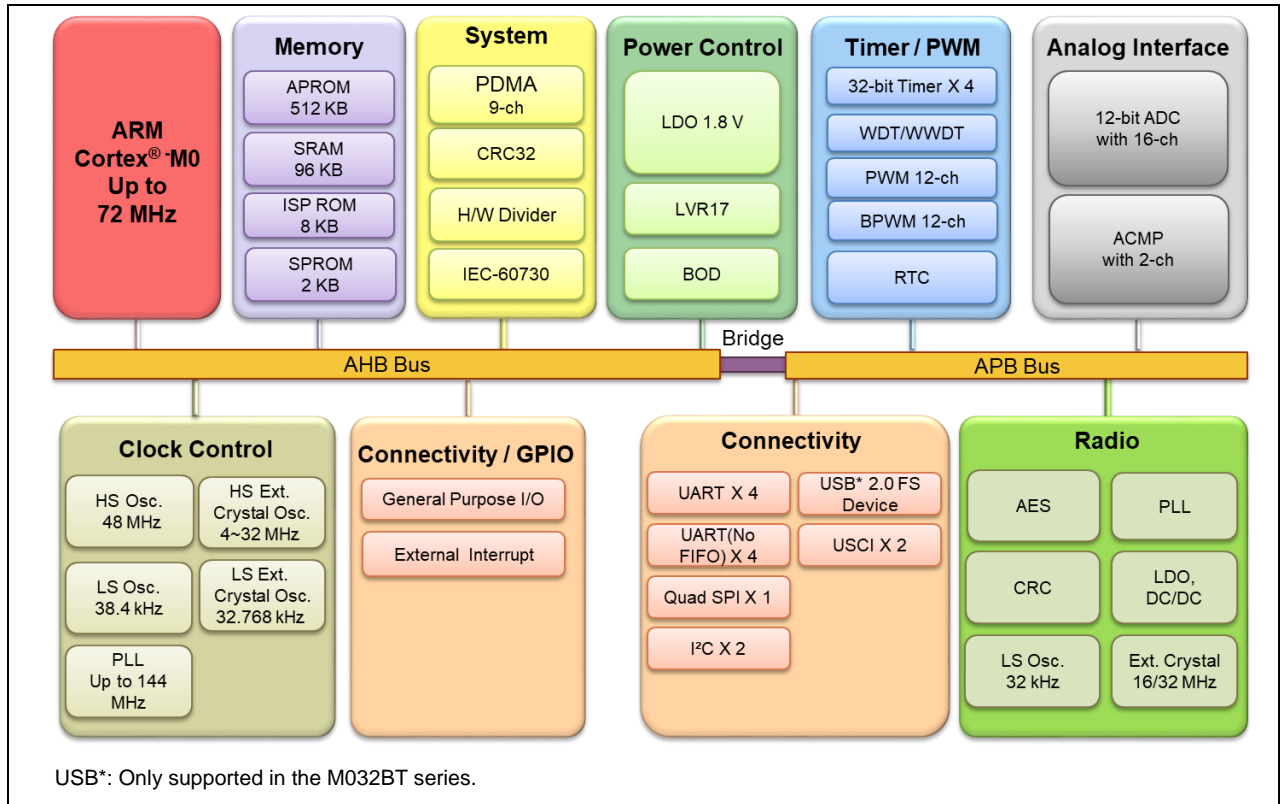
ARM Cortex® -M0 Up to 72 MHz

Memory
APROM 512 KB
SRAM 96 KB
ISP ROM 8 KB
SPROM 2 KB

System
PDMA 9-ch
CRC32
H/W Divider
IEC-60730

Power Control
LDO 1.8 V
LVR17
BOD

Timer / PWM
32-bit Timer X 4
WDT/WWDT
PWM 12-ch
BPWM 12-ch
RTC

Analog Interface
12-bit ADC with 16-ch
ACMP with 2-ch

Bridge
AHB Bus
APB Bus

Clock Control
HS Osc. 48 MHz
HS Ext. Crystal Osc. 4~32 MHz
LS Osc. 38.4 kHz
LS Ext. Crystal Osc. 32.768 kHz
PLL Up to 144 MHz

Connectivity / GPIO
General Purpose I/O
External Interrupt

Connectivity
UART X 4
USB* 2.0 FS Device
UART(No FIFO) X 4
USCI X 2
Quad SPI X 1
I²C X 2

Radio
AES
PLL
CRC
LDO, DC/DC
LS Osc. 32 kHz
Ext. Crystal 16/32 MHz

USB*: Only supported in the M032BT series.